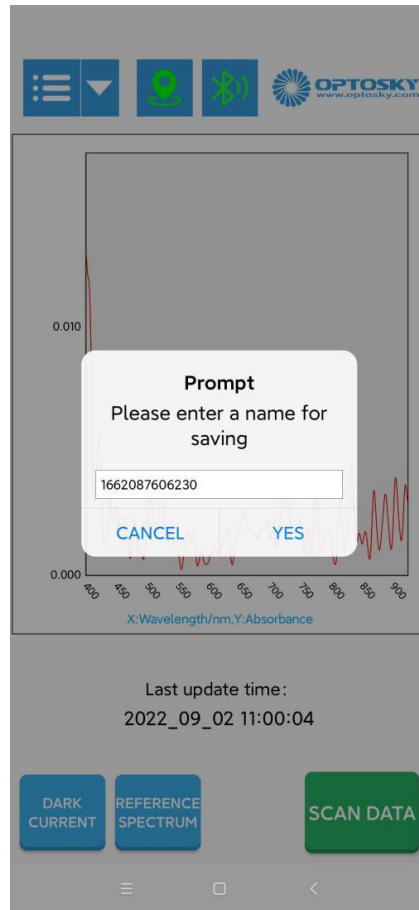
OPTOSKY
www.optosky.com

0.010

0.000

400 450 500 550 600 650 700 750 800 850 900

X:Wavelength/nm,Y:Absorbance

Prompt
Please enter a name for saving

1662087606230

CANCEL YES

Last update time:
2022_09_02 11:00:04

DARK CURRENT

REFERENCE SPECTRUM

SCAN DATA